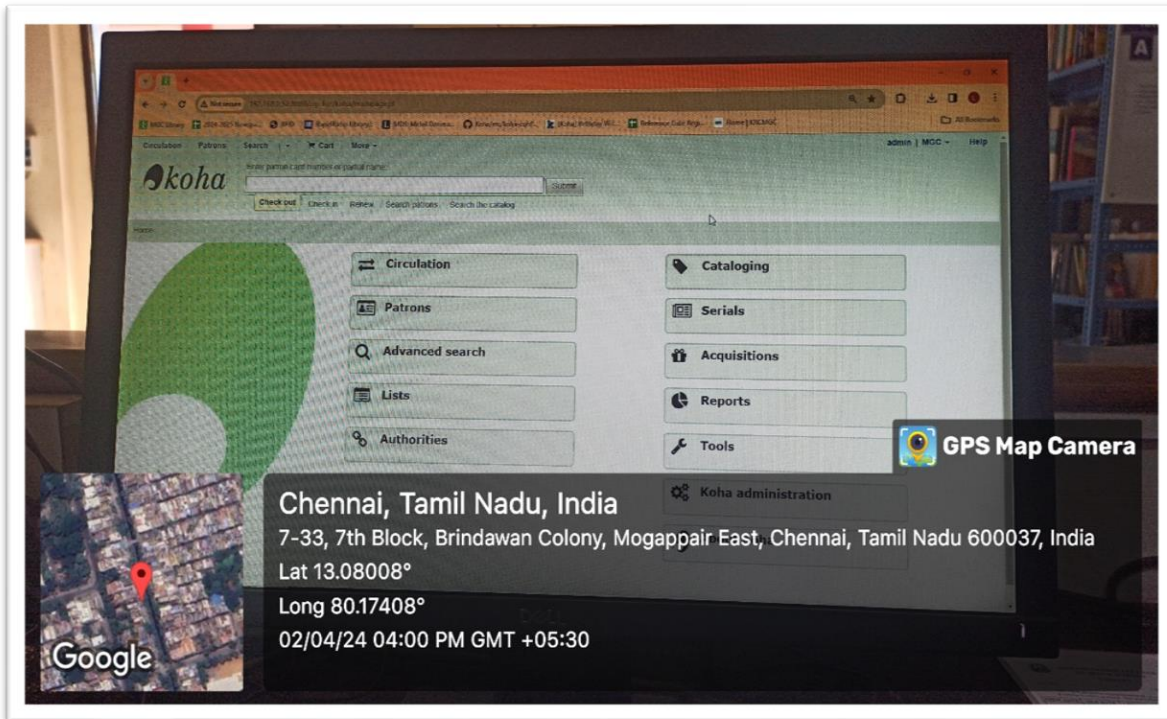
Not secure

All Bookmarks

Circulation Patrons Search Cart More

admin | MOC Help

koha

Enter patron card number or partial name:

Submit

Check out Check in Renew Search patrons Search the catalog

Home

Circulation

Patrons

Advanced search

Lists

Authorities

Cataloging

Serials

Acquisitions

Reports

Tools

Koha administration

GPS Map Camera

Chennai, Tamil Nadu, India

7-33, 7th Block, Brindawan Colony, Mogappair East, Chennai, Tamil Nadu 600037, India

Lat 13.08008°

Long 80.17408°

02/04/24 04:00 PM GMT +05:30

Google